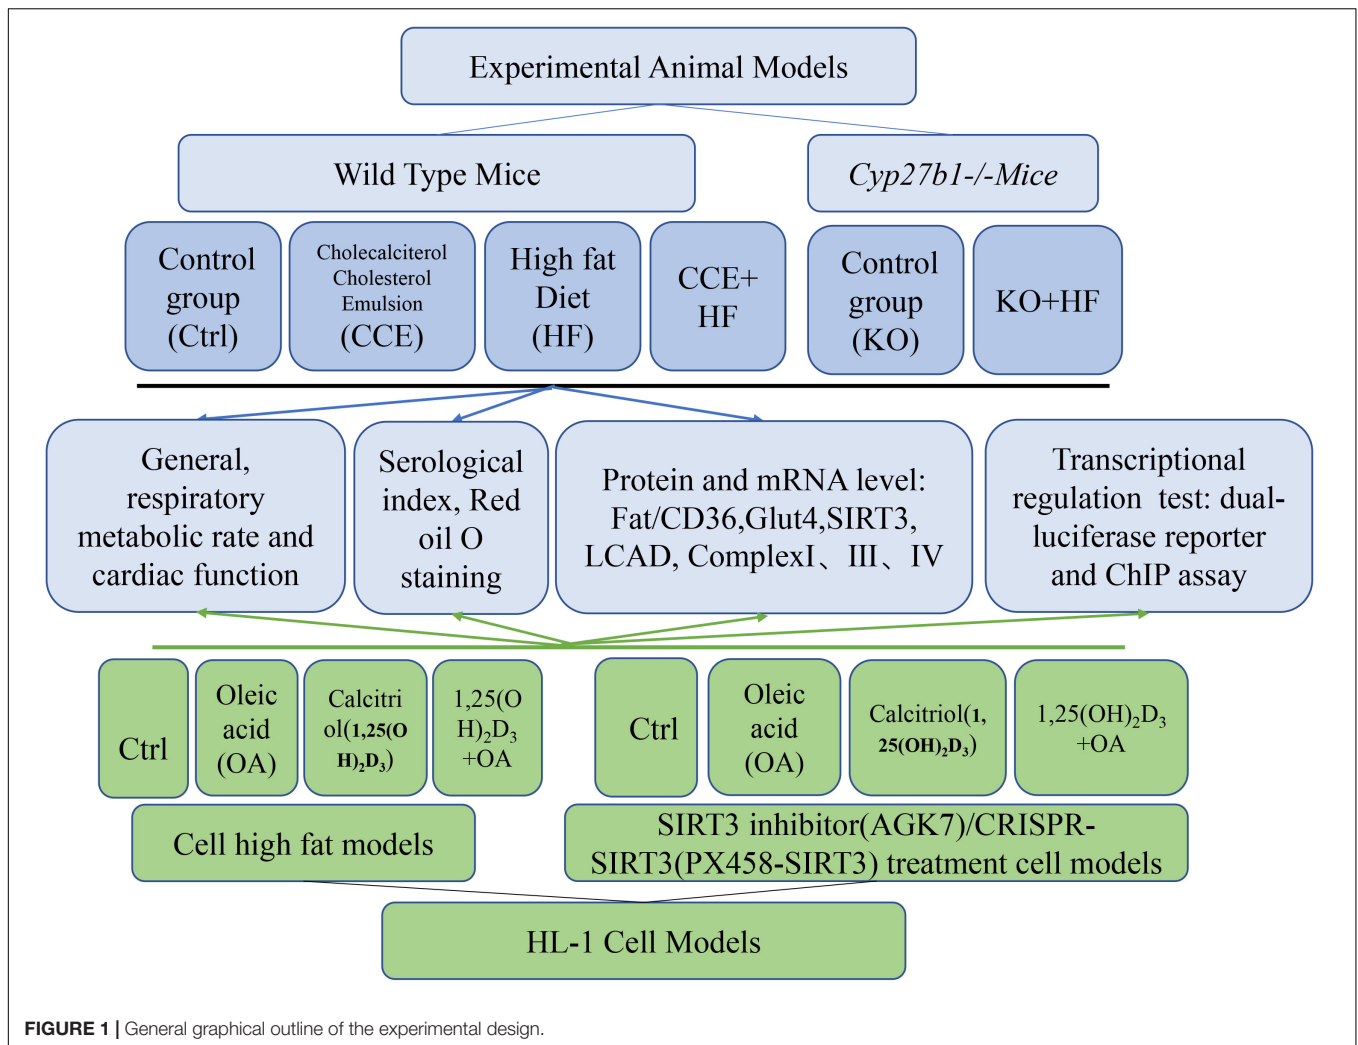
Experimental Animal Models

Wild Type Mice

Cyp27b1-/-Mice

Control group (Ctrl)

Cholecalciterol Cholesterol Emulsion (CCE)

High fat Diet (HF)

CCE+ HF

Control group (KO)

KO+HF

General, respiratory metabolic rate and cardiac function

Serological index, Red oil O staining

Protein and mRNA level: Fat/CD36,Glut4,SIRT3, LCAD, ComplexI、III、IV

Transcriptional regulation test: dual-luciferase reporter and ChIP assay

Ctrl

Oleic acid (OA)

Calcitriol(1,25(OH)$_2$D$_3$)

1,25(OH)$_2$D$_3$ +OA

Ctrl

Oleic acid (OA)

Calcitriol(1,25(OH)$_2$D$_3$)

1,25(OH)$_2$D$_3$ +OA

Cell high fat models

SIRT3 inhibitor(AGK7)/CRISPR-SIRT3(PX458-SIRT3) treatment cell models

HL-1 Cell Models

FIGURE 1 | General graphical outline of the experimental design.